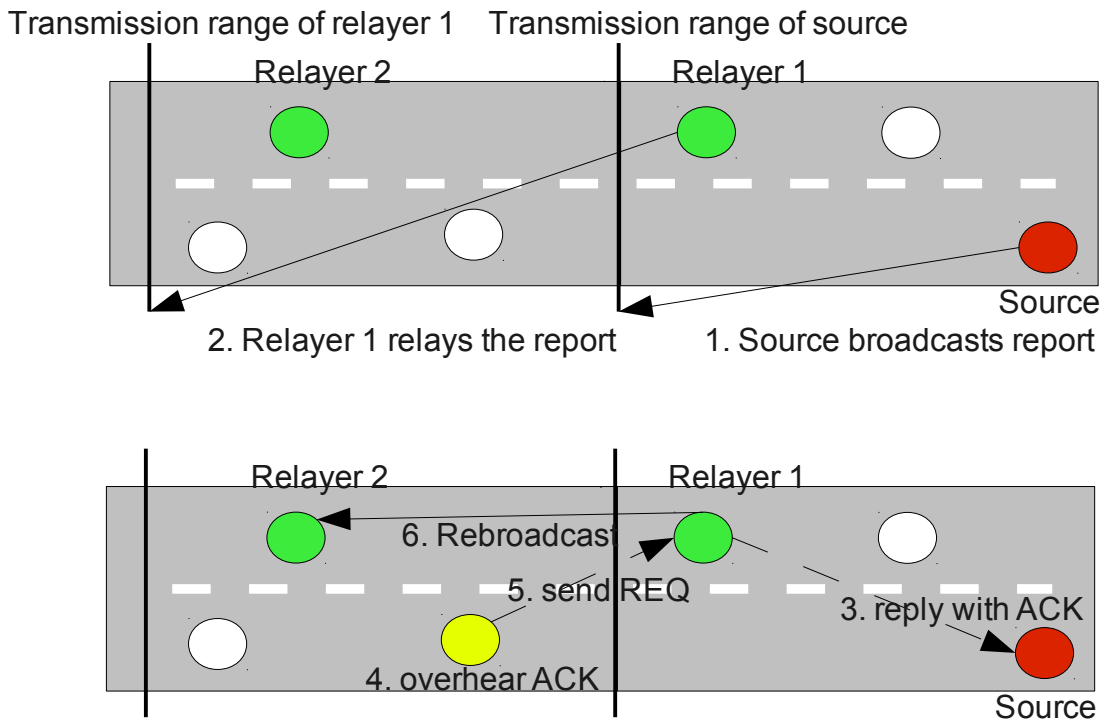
Transmission range of relayer 1

Transmission range of source

Relayer 2

Relayer 1

Source

2. Relayer 1 relays the report

1. Source broadcasts report

Relayer 2

Relayer 1

6. Rebroadcast

5. send REQ

3. reply with ACK

4. overhear ACK

Source